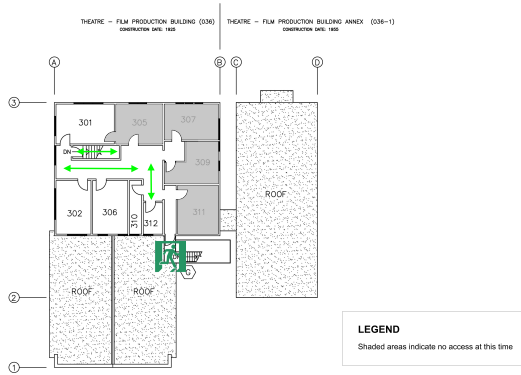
THEATRE – FILM PRODUCTION BUILDING (036)
CONSTRUCTION DATE: 1925

THEATRE – FILM PRODUCTION BUILDING ANNEX (036-1)
CONSTRUCTION DATE: 1955

A
B
C
D
3
2
1

301
305
307
309
DN
302
306
310
312
311
ROOF
ROOF
ROOF
G

LEGEND

Shaded areas indicate no access at this time